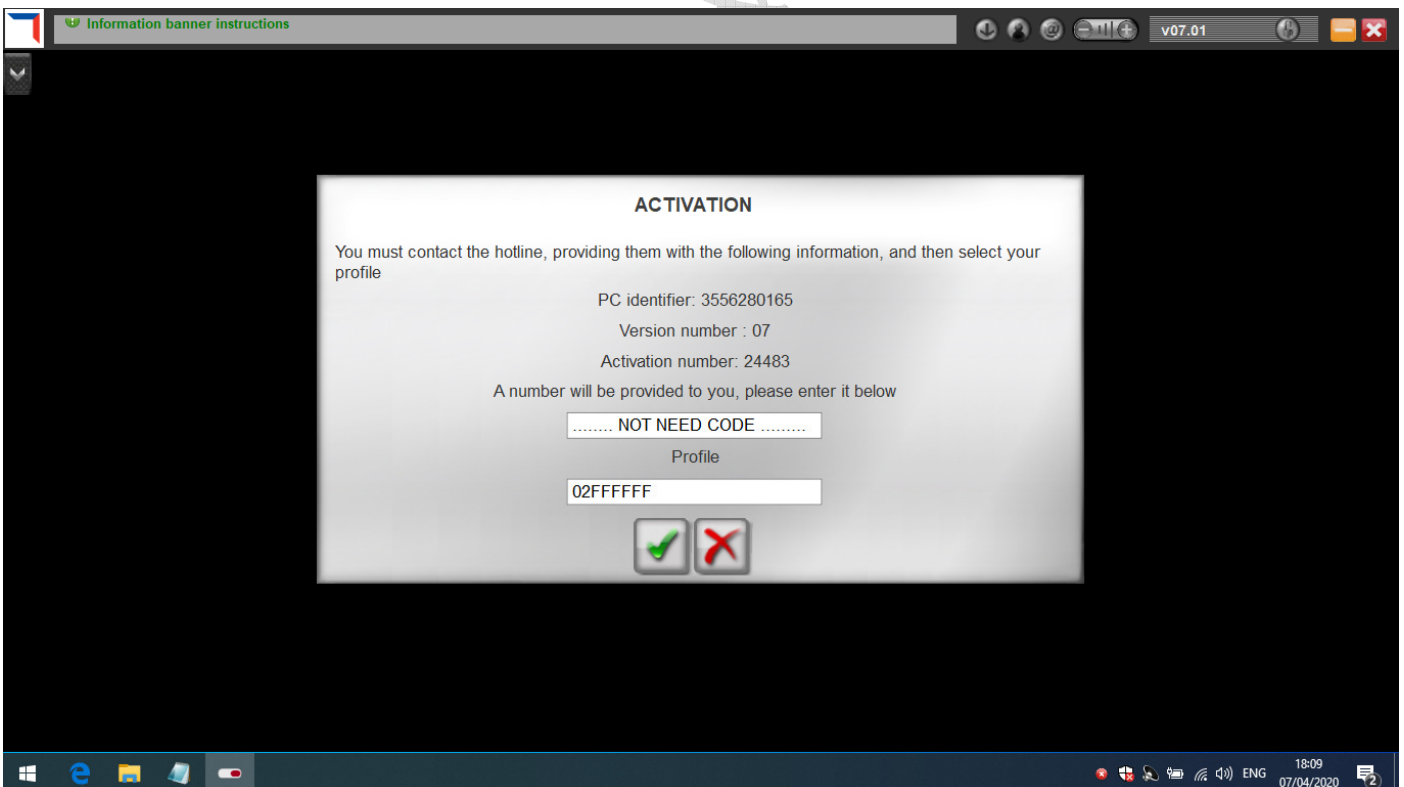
Information banner instructions

v07.01

ACTIVATION

You must contact the hotline, providing them with the following information, and then select your profile

PC identifier: 3556280165

Version number : 07

Activation number: 24483

A number will be provided to you, please enter it below

........ NOT NEED CODE .........

Profile

02FFFFFF

ENG

18:09
07/04/2020

2